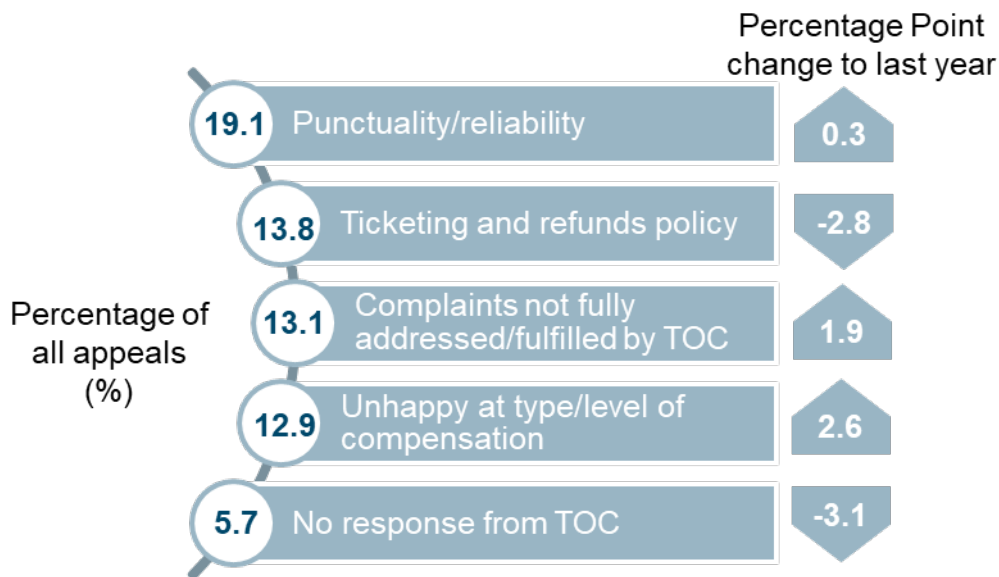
Percentage Point change to last year

19.1 Punctuality/reliability 0.3

13.8 Ticketing and refunds policy -2.8

Percentage of all appeals (%)

13.1 Complaints not fully addressed/fulfilled by TOC 1.9

12.9 Unhappy at type/level of compensation 2.6

5.7 No response from TOC -3.1